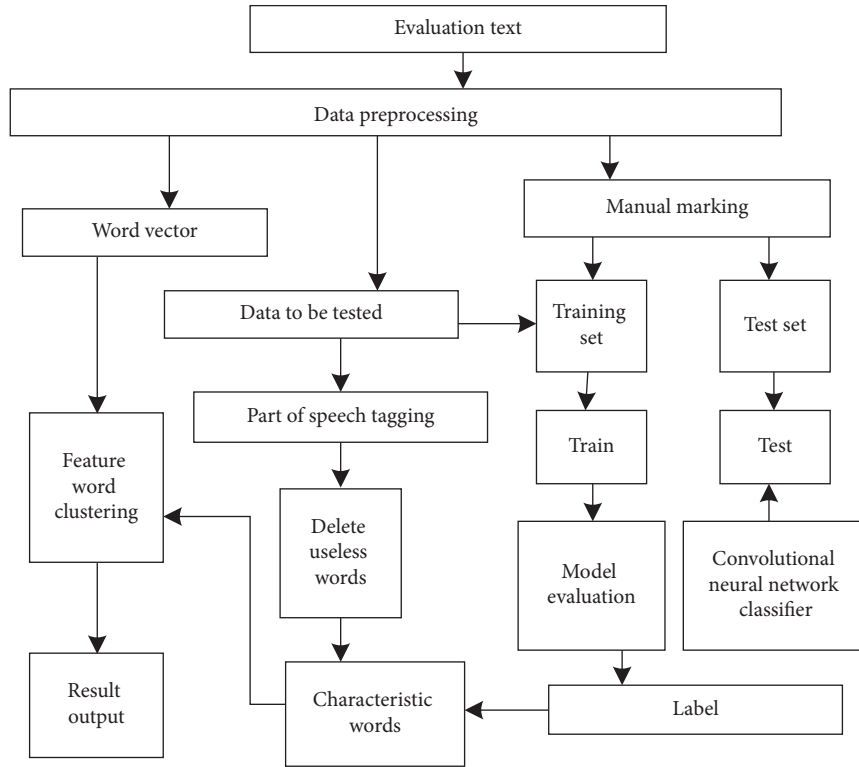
Evaluation text

Data preprocessing

Word vector

Manual marking

Data to be tested

Training set

Test set

Part of speech tagging

Train

Test

Feature word clustering

Delete useless words

Model evaluation

Convolutional neural network classifier

Result output

Characteristic words

Label